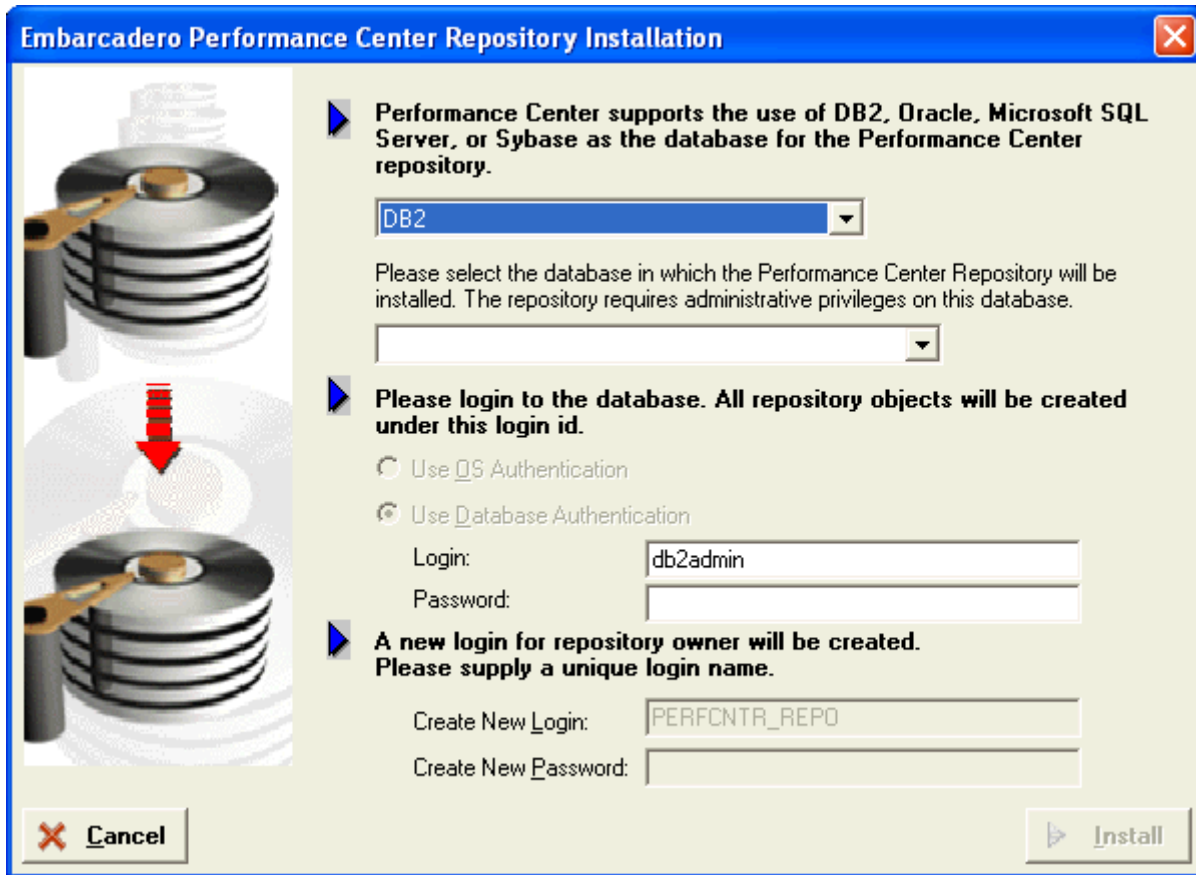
Embarcadero Performance Center Repository Installation

Performance Center supports the use of DB2, Oracle, Microsoft SQL Server, or Sybase as the database for the Performance Center repository.

DB2

Please select the database in which the Performance Center Repository will be installed. The repository requires administrative privileges on this database.

Please login to the database. All repository objects will be created under this login id.

Use OS Authentication

Use Database Authentication

Login: db2admin

Password:

A new login for repository owner will be created.
Please supply a unique login name.

Create New Login: PERFCNTR_REPO

Create New Password:

Cancel

Install